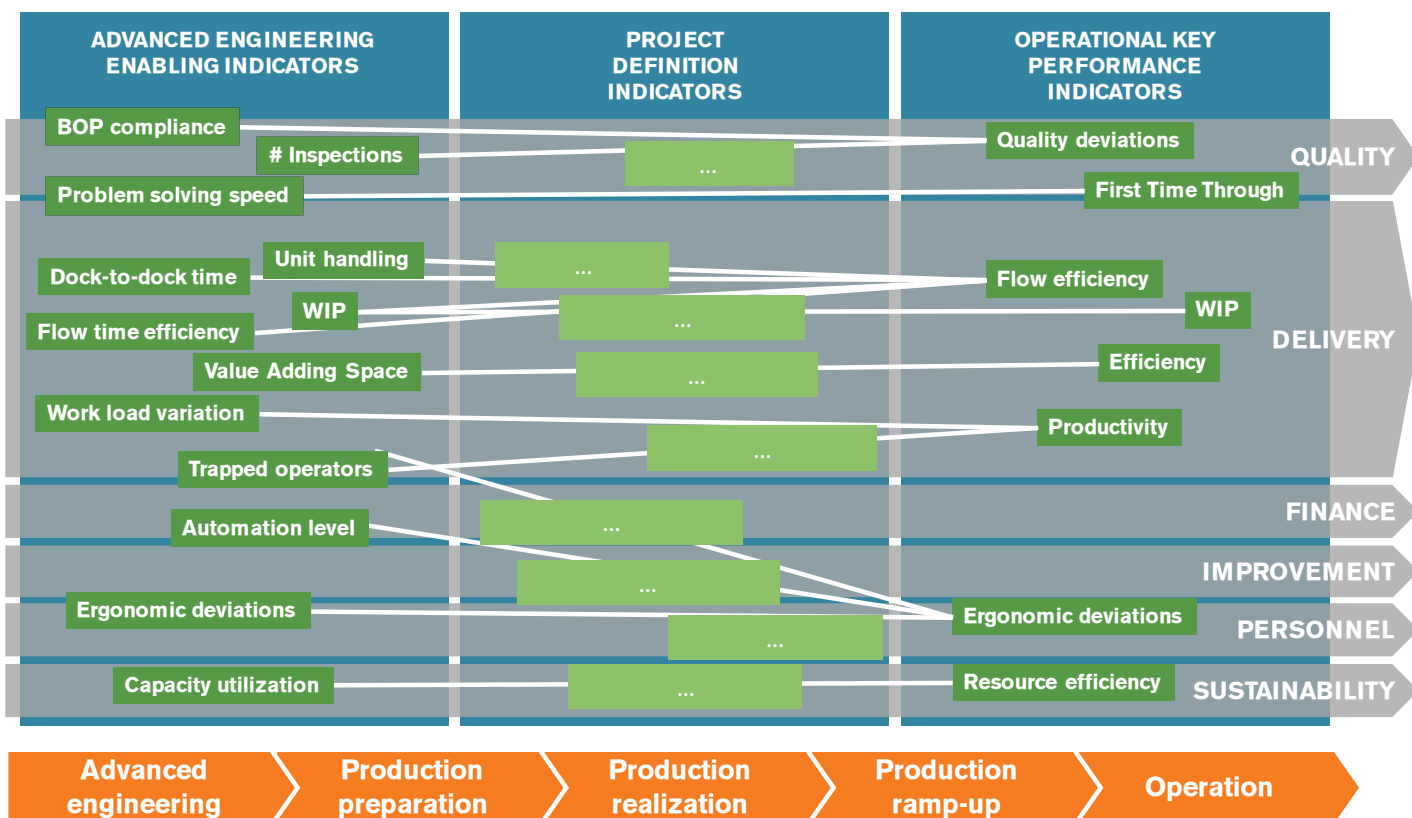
ADVANCED ENGINEERING ENABLING INDICATORS

PROJECT DEFINITION INDICATORS

OPERATIONAL KEY PERFORMANCE INDICATORS

BOP compliance
# Inspections
...
Quality deviations
QUALITY
Problem solving speed
First Time Through

Unit handling
Dock-to-dock time
...
Flow efficiency
WIP
Flow time efficiency
...
WIP
DELIVERY
Value Adding Space
...
Efficiency
Work load variation
Productivity
...
Trapped operators

...
FINANCE
Automation level
...
IMPROVEMENT
Ergonomic deviations
Ergonomic deviations
...
PERSONNEL
Capacity utilization
...
Resource efficiency
SUSTAINABILITY

Advanced engineering
Production preparation
Production realization
Production ramp-up
Operation